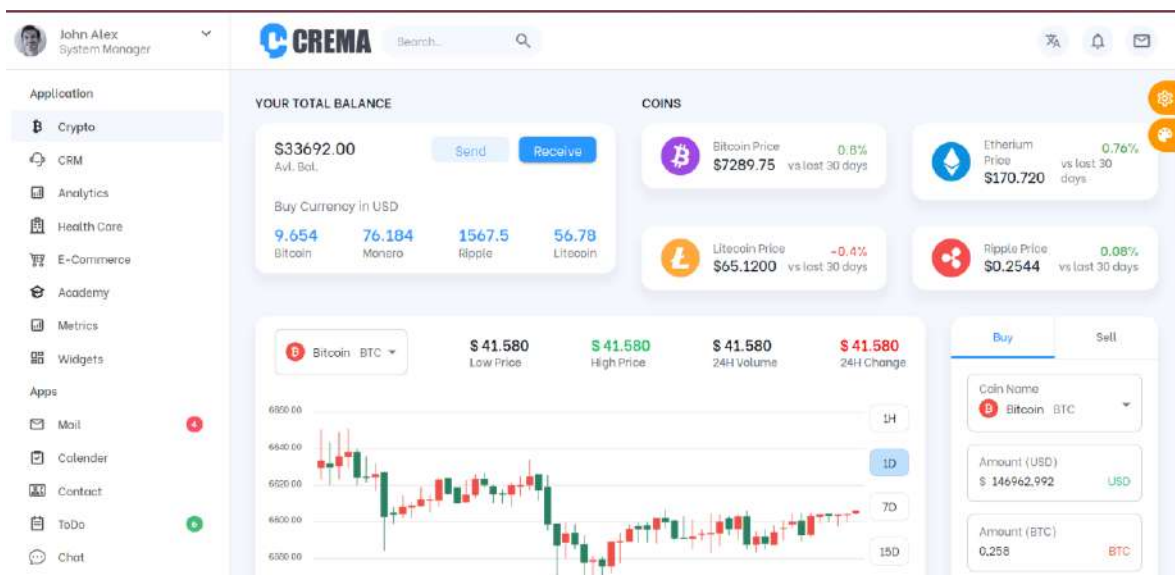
John Alex
System Manager

Application

Crypto

CRM

Analytics

Health Care

E-Commerce

Academy

Metrics

Widgets

Apps

Mail 4

Calender

Contact

ToDo 6

Chat

CREMA

Search...

YOUR TOTAL BALANCE

$33692.00
Avl. Bal.

Send

Receive

Buy Currency in USD

| 9.654 | 76.184 | 1567.5 | 56.78 |
|---|---|---|---|
| Bitcoin | Monero | Ripple | Litecoin |

COINS

Bitcoin Price
$7289.75
0.8%
vs last 30 days

Etherium Price
$170.720
0.76%
vs last 30 days

Litecoin Price
$65.1200
-0.4%
vs last 30 days

Ripple Price
$0.2544
0.08%
vs last 30 days

Bitcoin BTC

$ 41.580
Low Price

$ 41.580
High Price

$ 41.580
24H Volume

$ 41.580
24H Change

6660.00

6640.00

6620.00

6600.00

6580.00

1H

1D

7D

15D

Buy

Sell

Coin Name
Bitcoin BTC

Amount (USD)
$ 146962.992
USD

Amount (BTC)
0.258
BTC